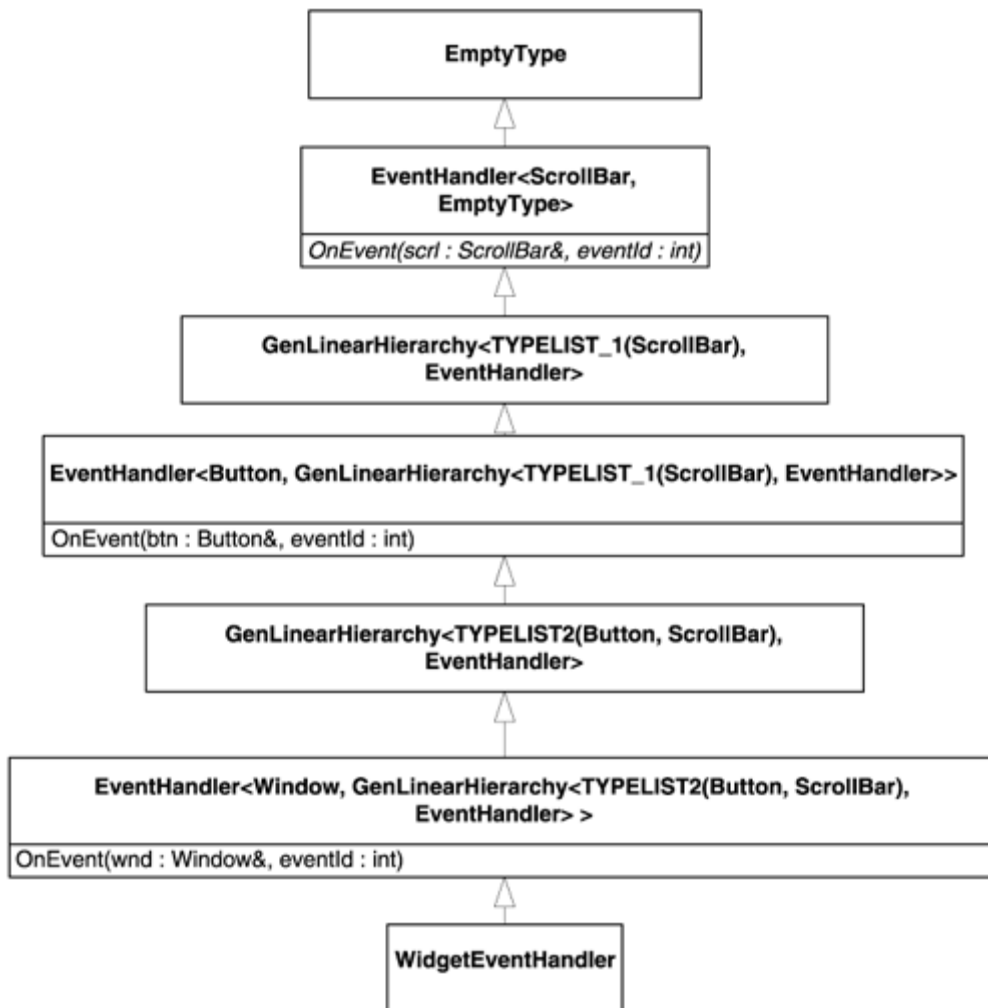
EmptyType

EventHandler<ScrollBar, EmptyType>

OnEvent(scrl : ScrollBar&, eventId : int)

GenLinearHierarchy<TYPELIST_1(ScrollBar), EventHandler>

EventHandler<Button, GenLinearHierarchy<TYPELIST_1(ScrollBar), EventHandler>>

OnEvent(btn : Button&, eventId : int)

GenLinearHierarchy<TYPELIST2(Button, ScrollBar), EventHandler>

EventHandler<Window, GenLinearHierarchy<TYPELIST2(Button, ScrollBar), EventHandler> >

OnEvent(wnd : Window&, eventId : int)

WidgetEventHandler